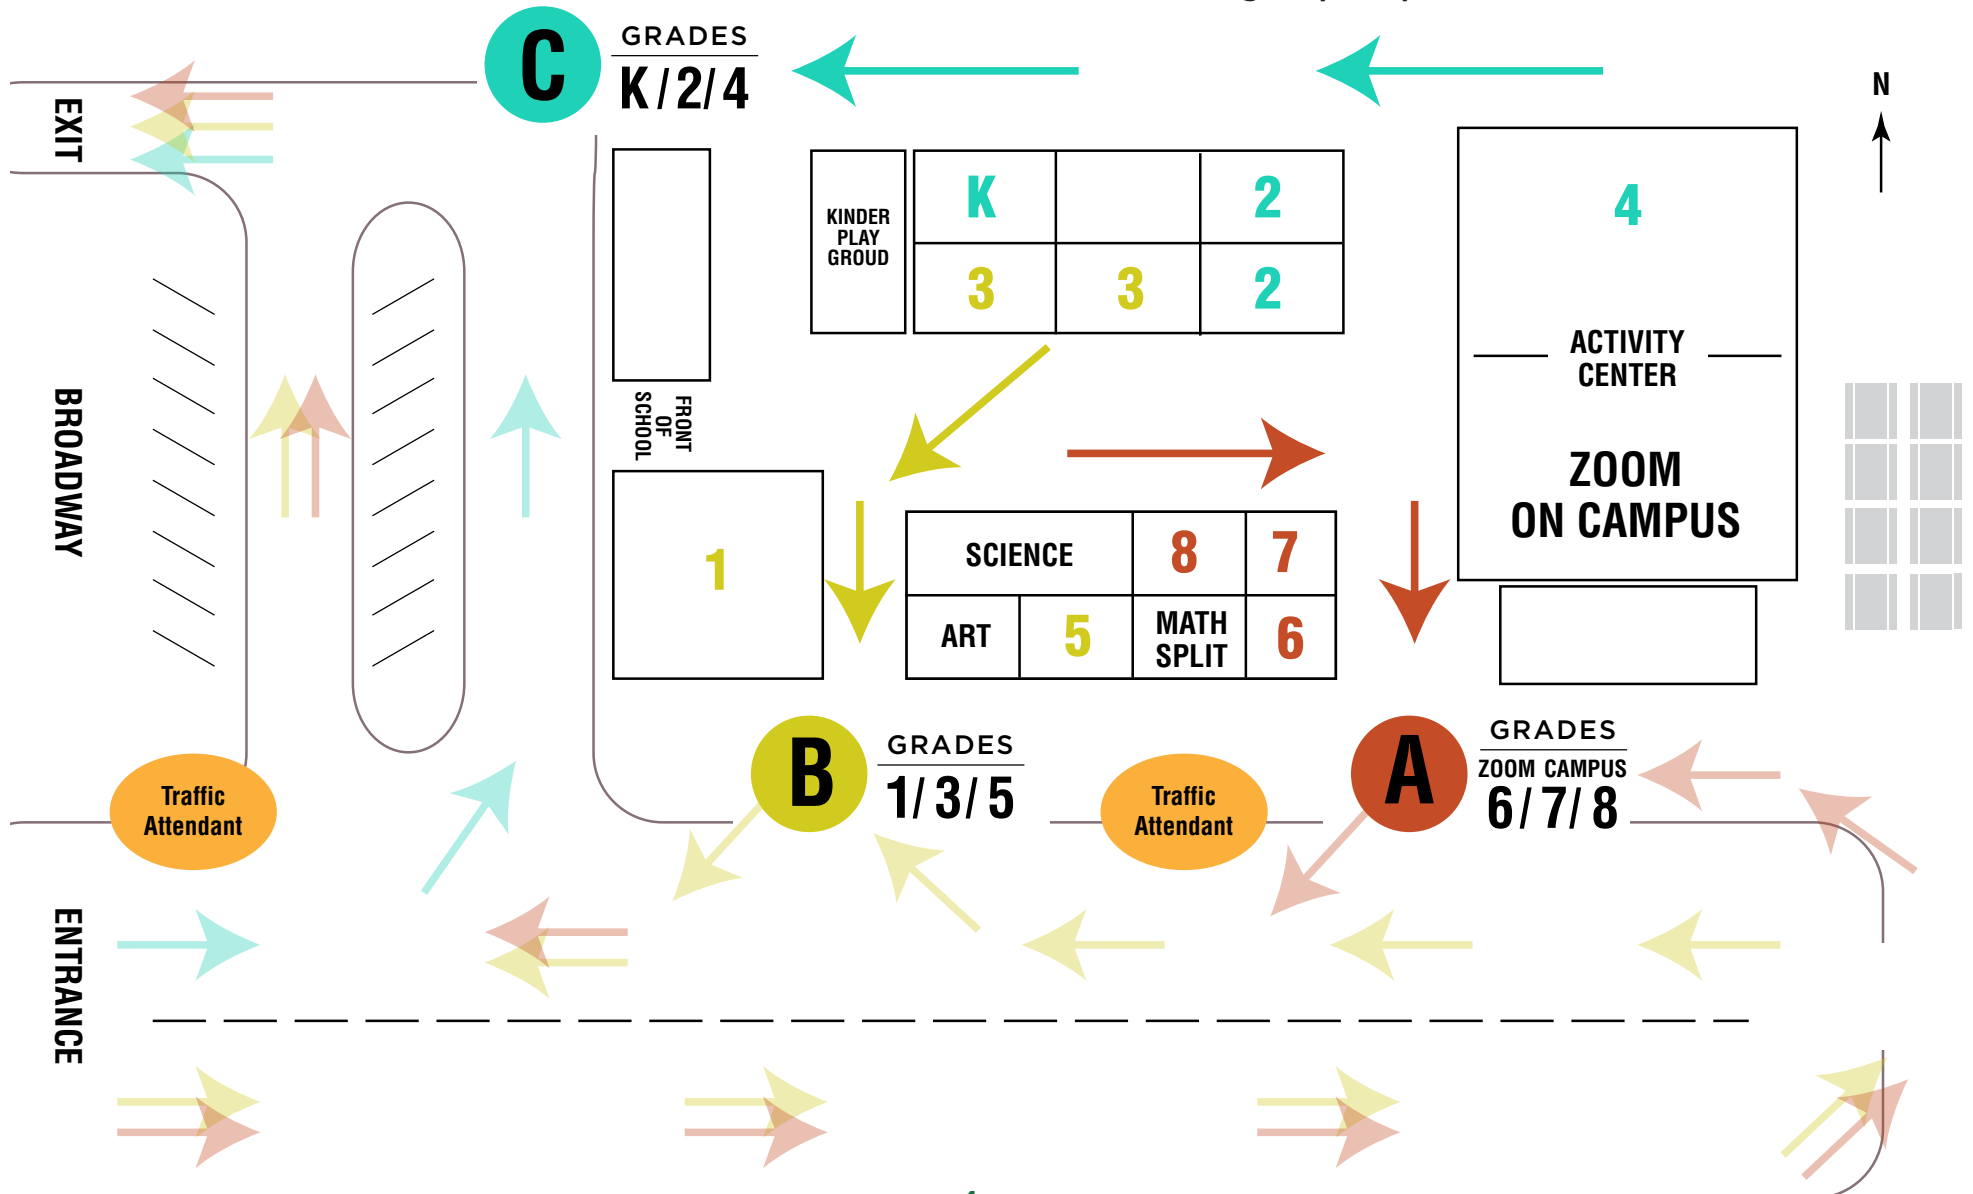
C
GRADES
K / 2 / 4

N

EXIT

KINDER PLAY GROUD

K

2

3

3

2

4

ACTIVITY CENTER

ZOOM ON CAMPUS

BROADWAY

FRONT OF SCHOOL

1

SCIENCE

8

7

ART

5

MATH SPLIT

6

B
GRADES
1 / 3 / 5

A
GRADES
ZOOM CAMPUS
6 / 7 / 8

Traffic Attendant

Traffic Attendant

ENTRANCE